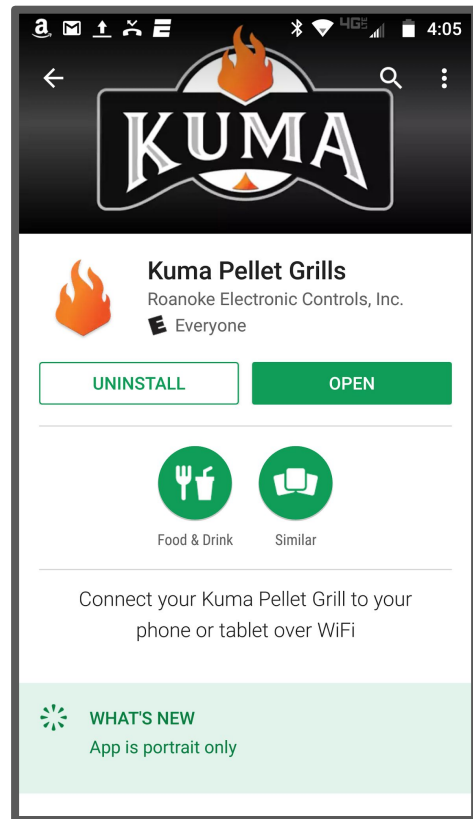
4G 4:05

KUMA

Kuma Pellet Grills
Roanoke Electronic Controls, Inc.
E Everyone

UNINSTALL
OPEN

Food & Drink
Similar

Connect your Kuma Pellet Grill to your phone or tablet over WiFi

WHAT'S NEW
App is portrait only